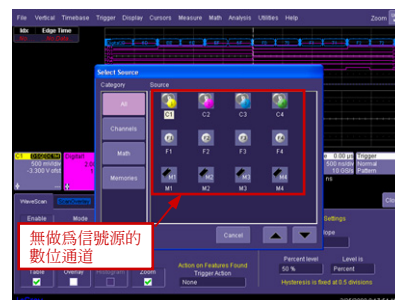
File Vertical Timebase Trigger Display Cursors Measure Math Analysis Utilities Help
Zoom
Idx Edge Time
Select Source
Category
Source
All
Channels
Math
Memories
C1 C2 C3 C4
F1 F2 F3 F4
M1 M2 M3 M4
Cancel
C1
500 mV/div
-3.300 V ofst
Digital
WaveScan
Enable
Mode
0.00 µs
Trigger
500 ns/div
Normal
10.0GS
Pattern
ns
Settings
lope
Clo
無做爲信號源的數位通道
Table
Overlay
Histogram
Zoom
Action on Features Found
Trigger Action
Percent level
Level is
50 %
Percent
Hysteresis is fixed at 0.5 divisions